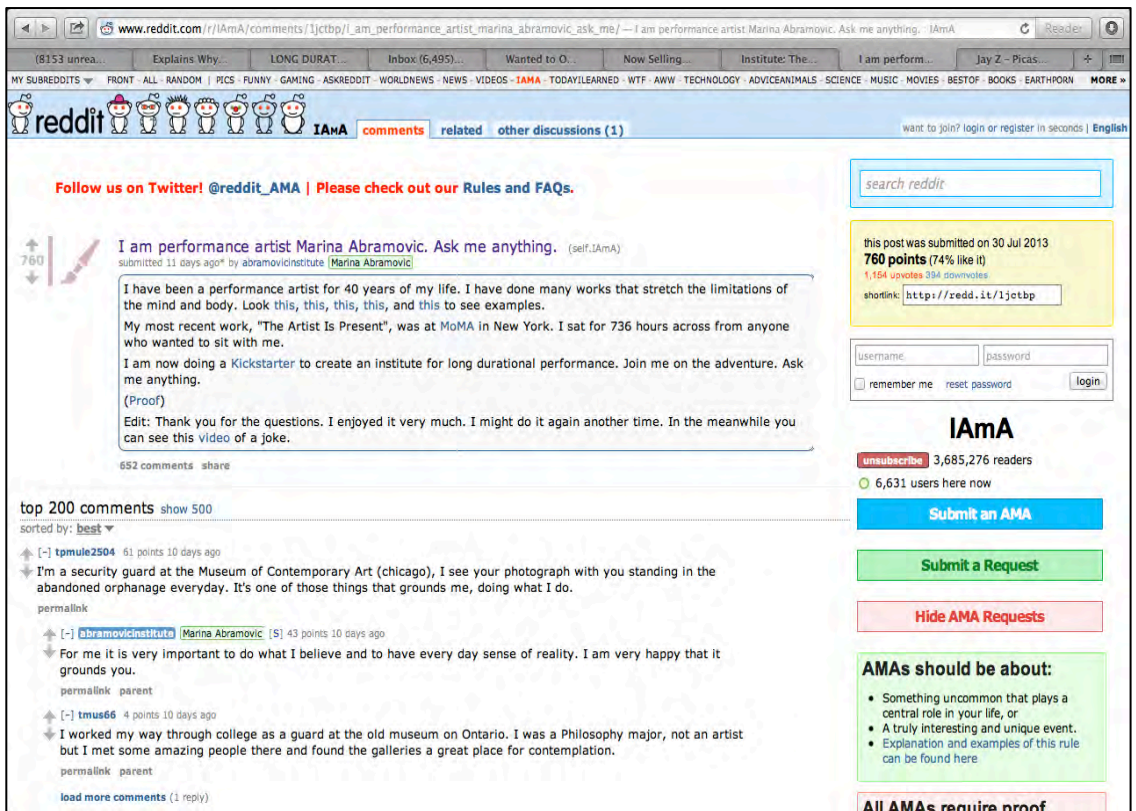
www.reddit.com/r/IAmA/comments/1jctbp/i_am_performance_artist_marina_abramovic_ask_me/ — I am performance artist Marina Abramovic. Ask me anything. : IAmA

Reader

(8153 unrea... | Explains Why... | LONG DURAT... | Inbox (6,495)... | Wanted to O... | Now Selling... | Institute: The... | I am perform... | Jay Z – Picas...

MY SUBREDDITS FRONT - ALL - RANDOM | PICS - FUNNY - GAMING - ASKREDDIT - WORLDNEWS - NEWS - VIDEOS - IAMA - TODAYILEARNED - WTF - AWW - TECHNOLOGY - ADVICEANIMALS - SCIENCE - MUSIC - MOVIES - BESTOF - BOOKS - EARTHPORN MORE »

reddit IAmA comments related other discussions (1)

want to join? login or register in seconds | English

Follow us on Twitter! @reddit_AMA | Please check out our Rules and FAQs.

search reddit

760

I am performance artist Marina Abramovic. Ask me anything. (self.IAmA)

submitted 11 days ago* by abramovicinstitute Marina Abramovic

I have been a performance artist for 40 years of my life. I have done many works that stretch the limitations of the mind and body. Look this, this, this, this, and this to see examples.

My most recent work, "The Artist Is Present", was at MoMA in New York. I sat for 736 hours across from anyone who wanted to sit with me.

I am now doing a Kickstarter to create an institute for long durational performance. Join me on the adventure. Ask me anything.

(Proof)

Edit: Thank you for the questions. I enjoyed it very much. I might do it again another time. In the meanwhile you can see this video of a joke.

652 comments share

this post was submitted on 30 Jul 2013
760 points (74% like it)
1,154 upvotes 394 downvotes
shortlink: http://redd.it/1jctbp

username password
remember me reset password login

IAmA

unsubscribe 3,685,276 readers
6,631 users here now

Submit an AMA

Submit a Request

Hide AMA Requests

AMAs should be about:

• Something uncommon that plays a central role in your life, or
• A truly interesting and unique event.
• Explanation and examples of this rule can be found here

All AMAs require proof

top 200 comments show 500
sorted by: best

[–] tpmule2504 61 points 10 days ago
I'm a security guard at the Museum of Contemporary Art (chicago), I see your photograph with you standing in the abandoned orphanage everyday. It's one of those things that grounds me, doing what I do.
permalink

[–] abramovicinstitute Marina Abramovic [S] 43 points 10 days ago
For me it is very important to do what I believe and to have every day sense of reality. I am very happy that it grounds you.
permalink parent

[–] tmus66 4 points 10 days ago
I worked my way through college as a guard at the old museum on Ontario. I was a Philosophy major, not an artist but I met some amazing people there and found the galleries a great place for contemplation.
permalink parent

load more comments (1 reply)